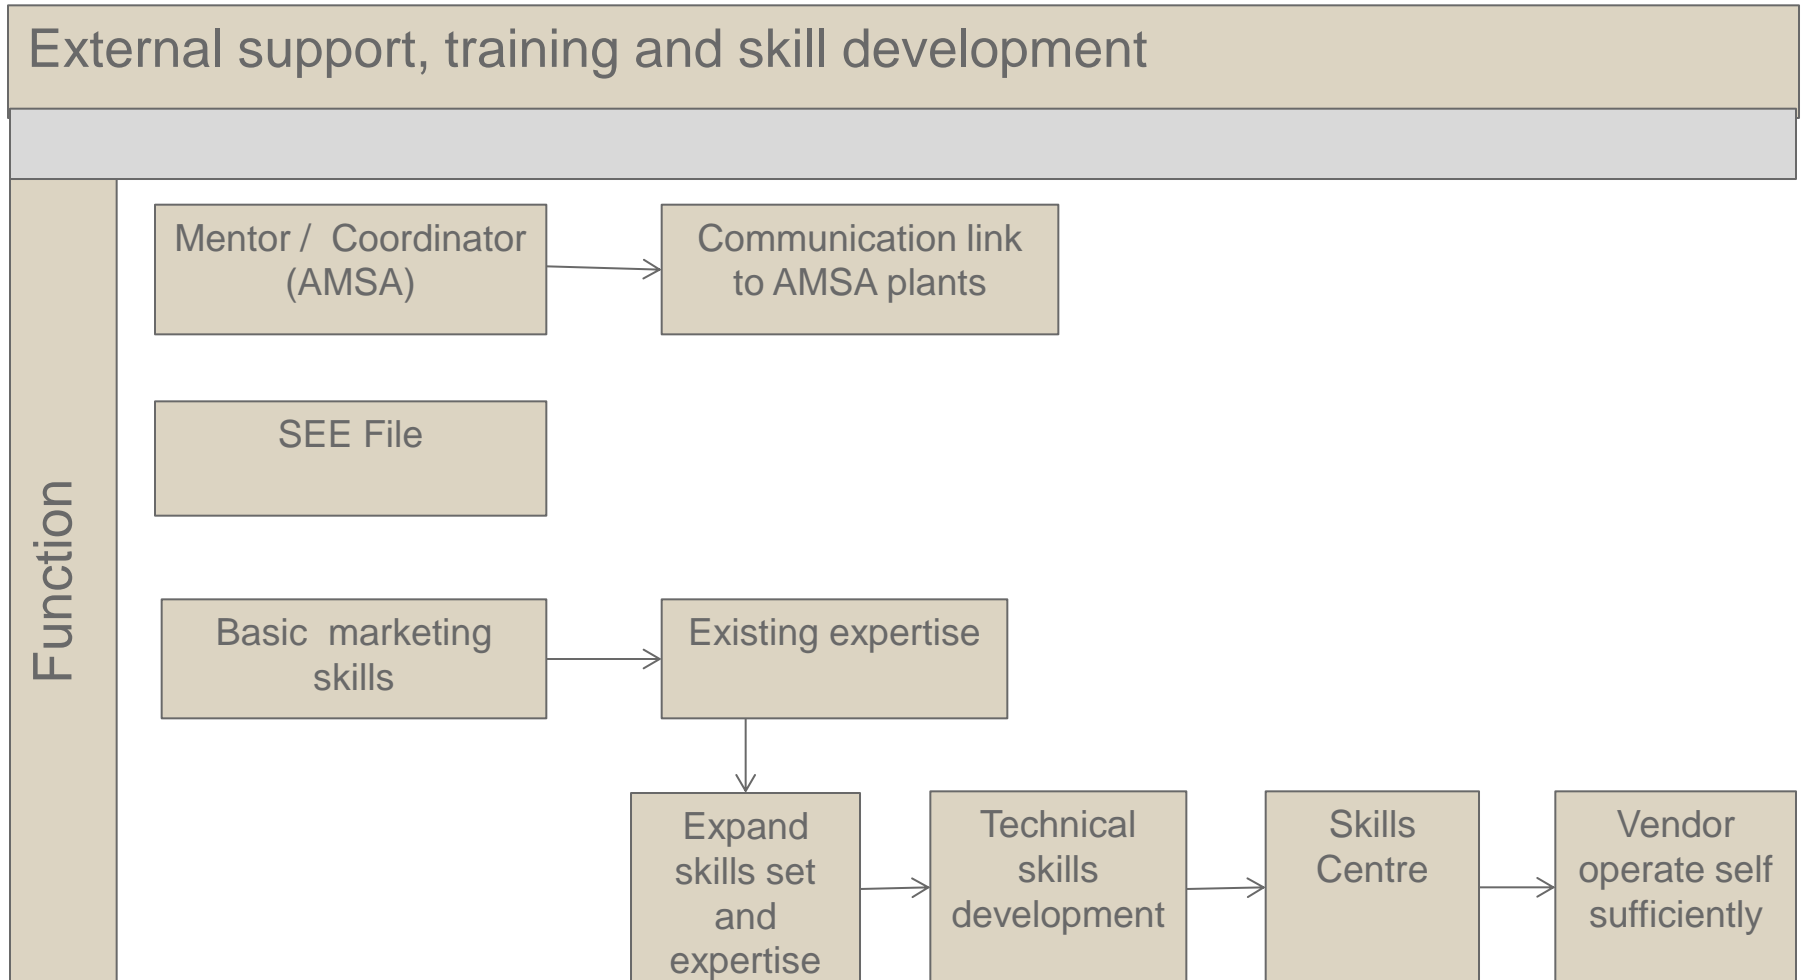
External support, training and skill development

Function

Mentor / Coordinator (AMSA)

Communication link to AMSA plants

SEE File

Basic marketing skills

Existing expertise

Expand skills set and expertise

Technical skills development

Skills Centre

Vendor operate self sufficiently